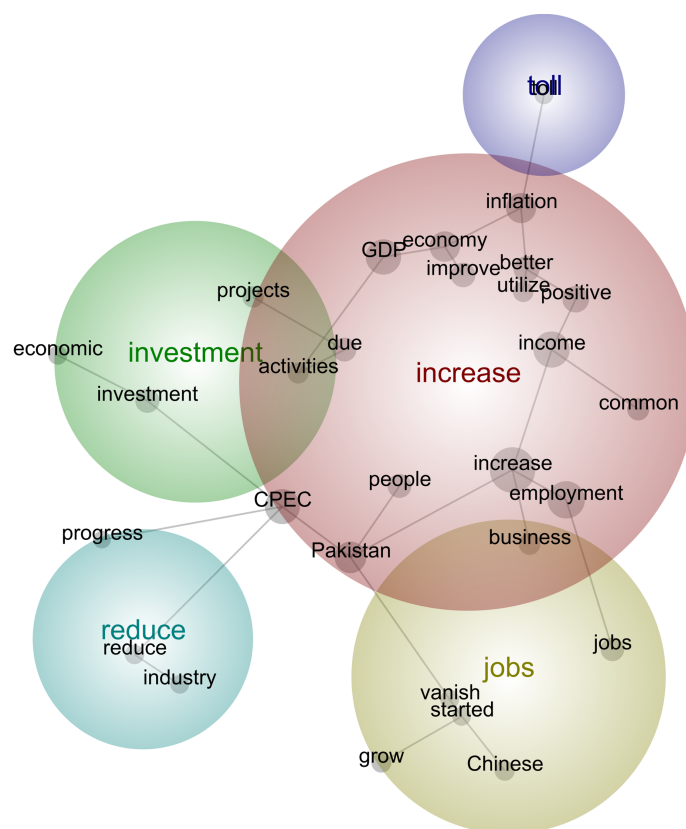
toll
toll
inflation
GDP
economy
improve
better
utilize
positive
projects
investment
due
activities
economic
income
increase
common
investment
increase
people
employment
CPEC
progress
Pakistan
business
reduce
reduce
jobs
jobs
industry
vanish
started
grow
Chinese